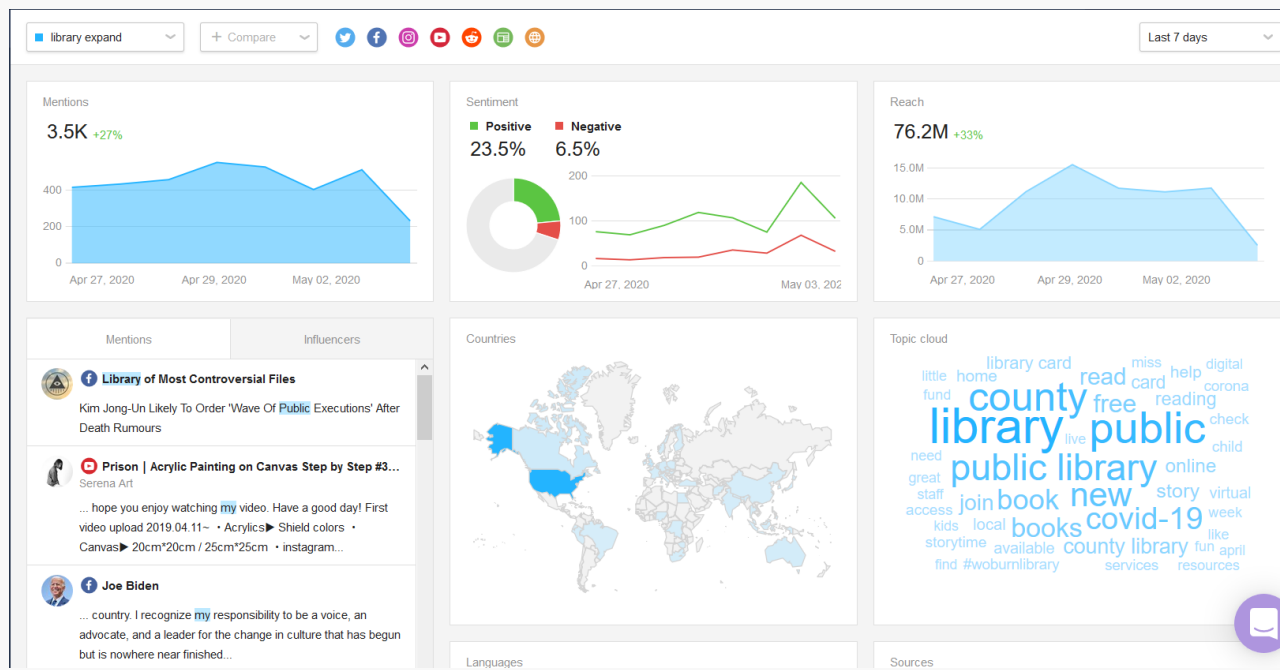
library expand
+ Compare
Last 7 days

Mentions
3.5K +27%
400
200
0
Apr 27, 2020
Apr 29, 2020
May 02, 2020

Sentiment
Positive
23.5%
Negative
6.5%
200
100
0
Apr 27, 2020
May 03, 202

Reach
76.2M +33%
15.0M
10.0M
5.0M
0
Apr 27, 2020
Apr 29, 2020
May 02, 2020

Mentions
Influencers

Library of Most Controversial Files
Kim Jong-Un Likely To Order 'Wave Of Public Executions' After Death Rumours

Prison | Acrylic Painting on Canvas Step by Step #3...
Serena Art
... hope you enjoy watching my video. Have a good day! First video upload 2019.04.11~ • Acrylics▶ Shield colors • Canvas▶ 20cm*20cm / 25cm*25cm • instagram...

Joe Biden
... country. I recognize my responsibility to be a voice, an advocate, and a leader for the change in culture that has begun but is nowhere near finished...

Countries

Topic cloud
little home library card read card miss help digital fund county free reading corona library public check live child need public library online great staff join book new story virtual access kids local books covid-19 week like storytime available county library fun april find #woburnlibrary services resources

Languages

Sources